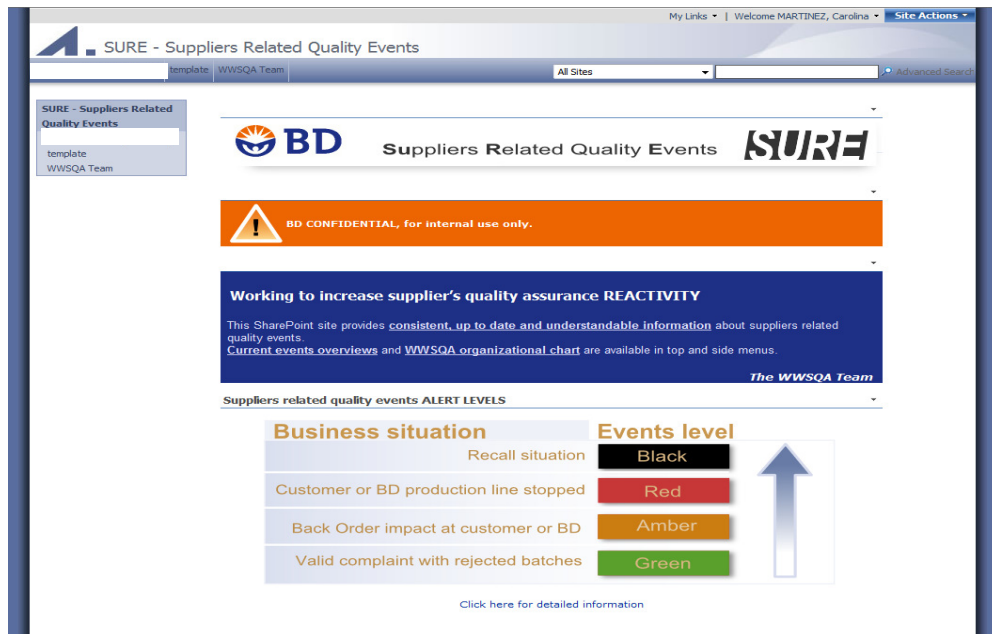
My Links ▾ | Welcome MARTINEZ, Carolina ▾ Site Actions ▾

SURE - Suppliers Related Quality Events

template WWSQA Team

All Sites

Advanced Search

SURE - Suppliers Related Quality Events

template
WWSQA Team

BD Suppliers Related Quality Events SURE

BD CONFIDENTIAL, for internal use only.

Working to increase supplier's quality assurance REACTIVITY

This SharePoint site provides consistent, up to date and understandable information about suppliers related quality events.
Current events overviews and WWSQA organizational chart are available in top and side menus.

The WWSQA Team

Suppliers related quality events ALERT LEVELS

| Business situation | Events level |
|---|---|
| Recall situation | Black |
| Customer or BD production line stopped | Red |
| Back Order impact at customer or BD | Amber |
| Valid complaint with rejected batches | Green |

Click here for detailed information